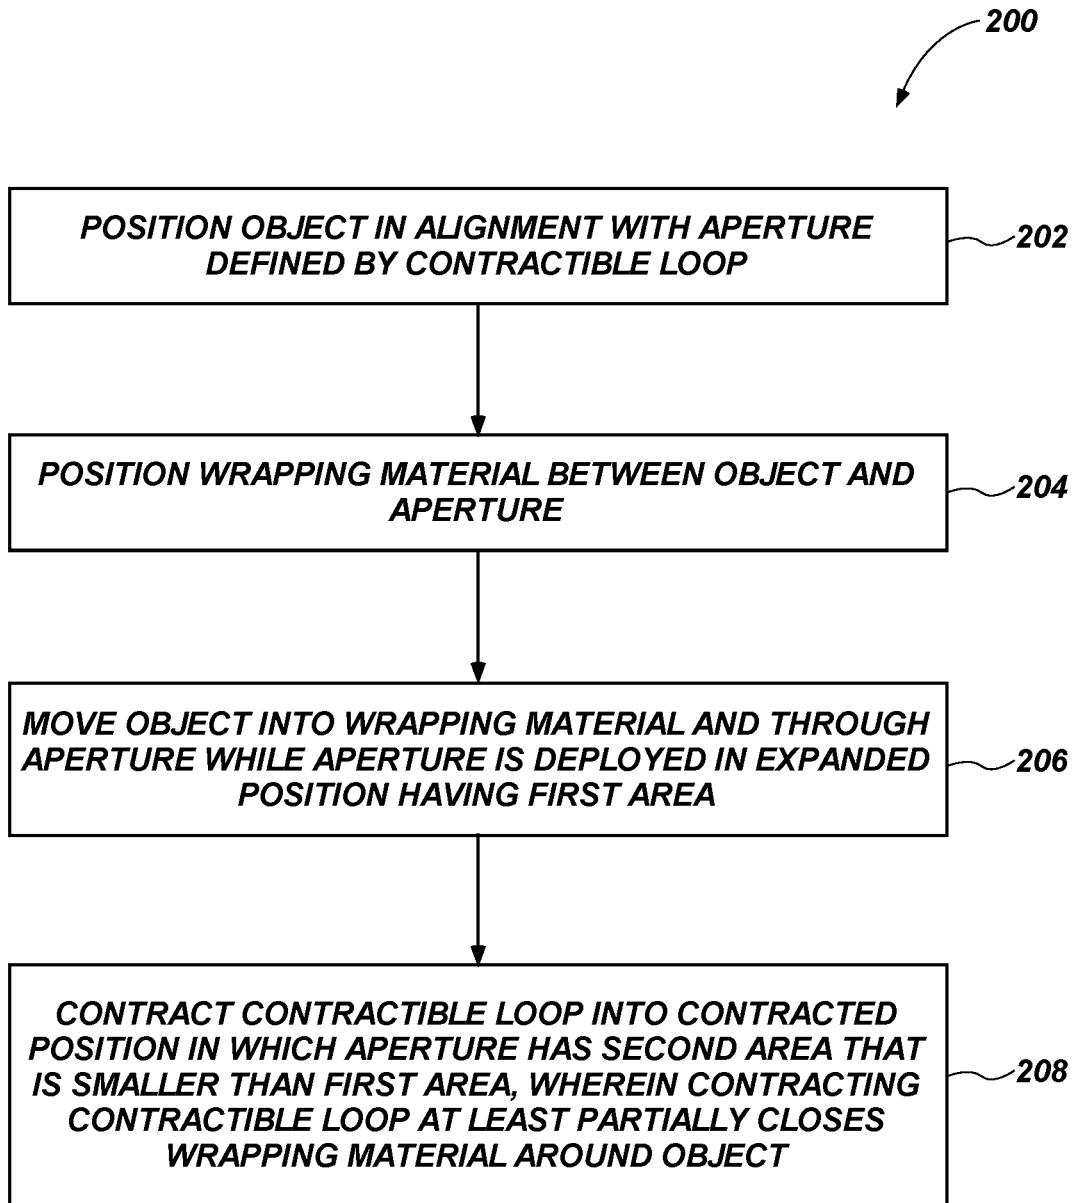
200

POSITION OBJECT IN ALIGNMENT WITH APERTURE DEFINED BY CONTRACTIBLE LOOP

202

POSITION WRAPPING MATERIAL BETWEEN OBJECT AND APERTURE

204

MOVE OBJECT INTO WRAPPING MATERIAL AND THROUGH APERTURE WHILE APERTURE IS DEPLOYED IN EXPANDED POSITION HAVING FIRST AREA

206

CONTRACT CONTRACTIBLE LOOP INTO CONTRACTED POSITION IN WHICH APERTURE HAS SECOND AREA THAT IS SMALLER THAN FIRST AREA, WHEREIN CONTRACTING CONTRACTIBLE LOOP AT LEAST PARTIALLY CLOSES WRAPPING MATERIAL AROUND OBJECT

208